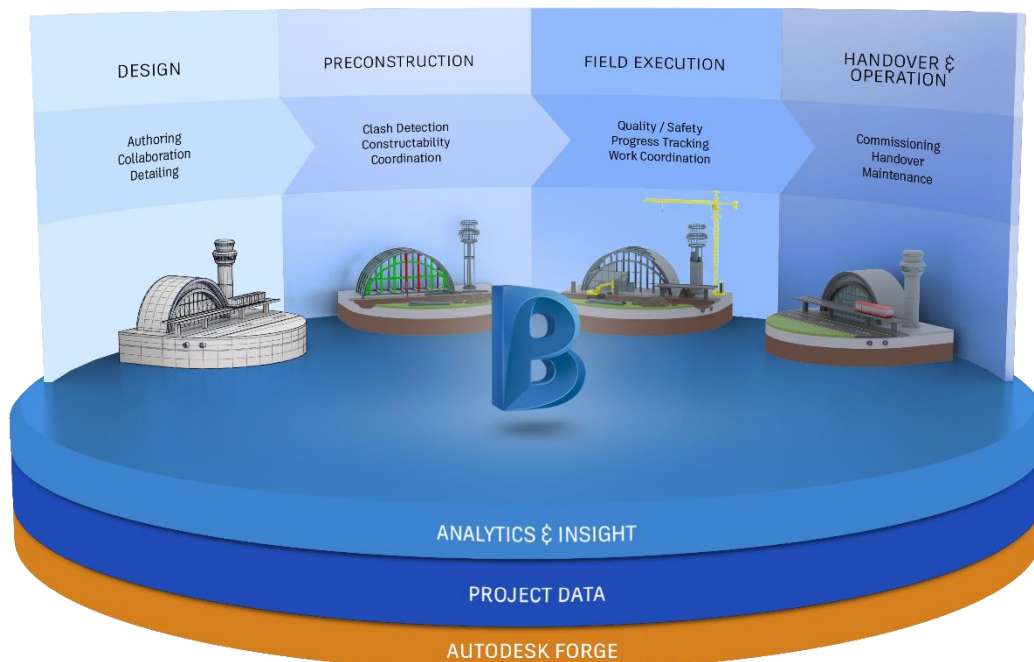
DESIGN

Authoring
Collaboration
Detailing

PRECONSTRUCTION

Clash Detection
Constructability
Coordination

FIELD EXECUTION

Quality / Safety
Progress Tracking
Work Coordination

HANDOVER & OPERATION

Commissioning
Handover
Maintenance

B

ANALYTICS & INSIGHT

PROJECT DATA

AUTODESK FORGE